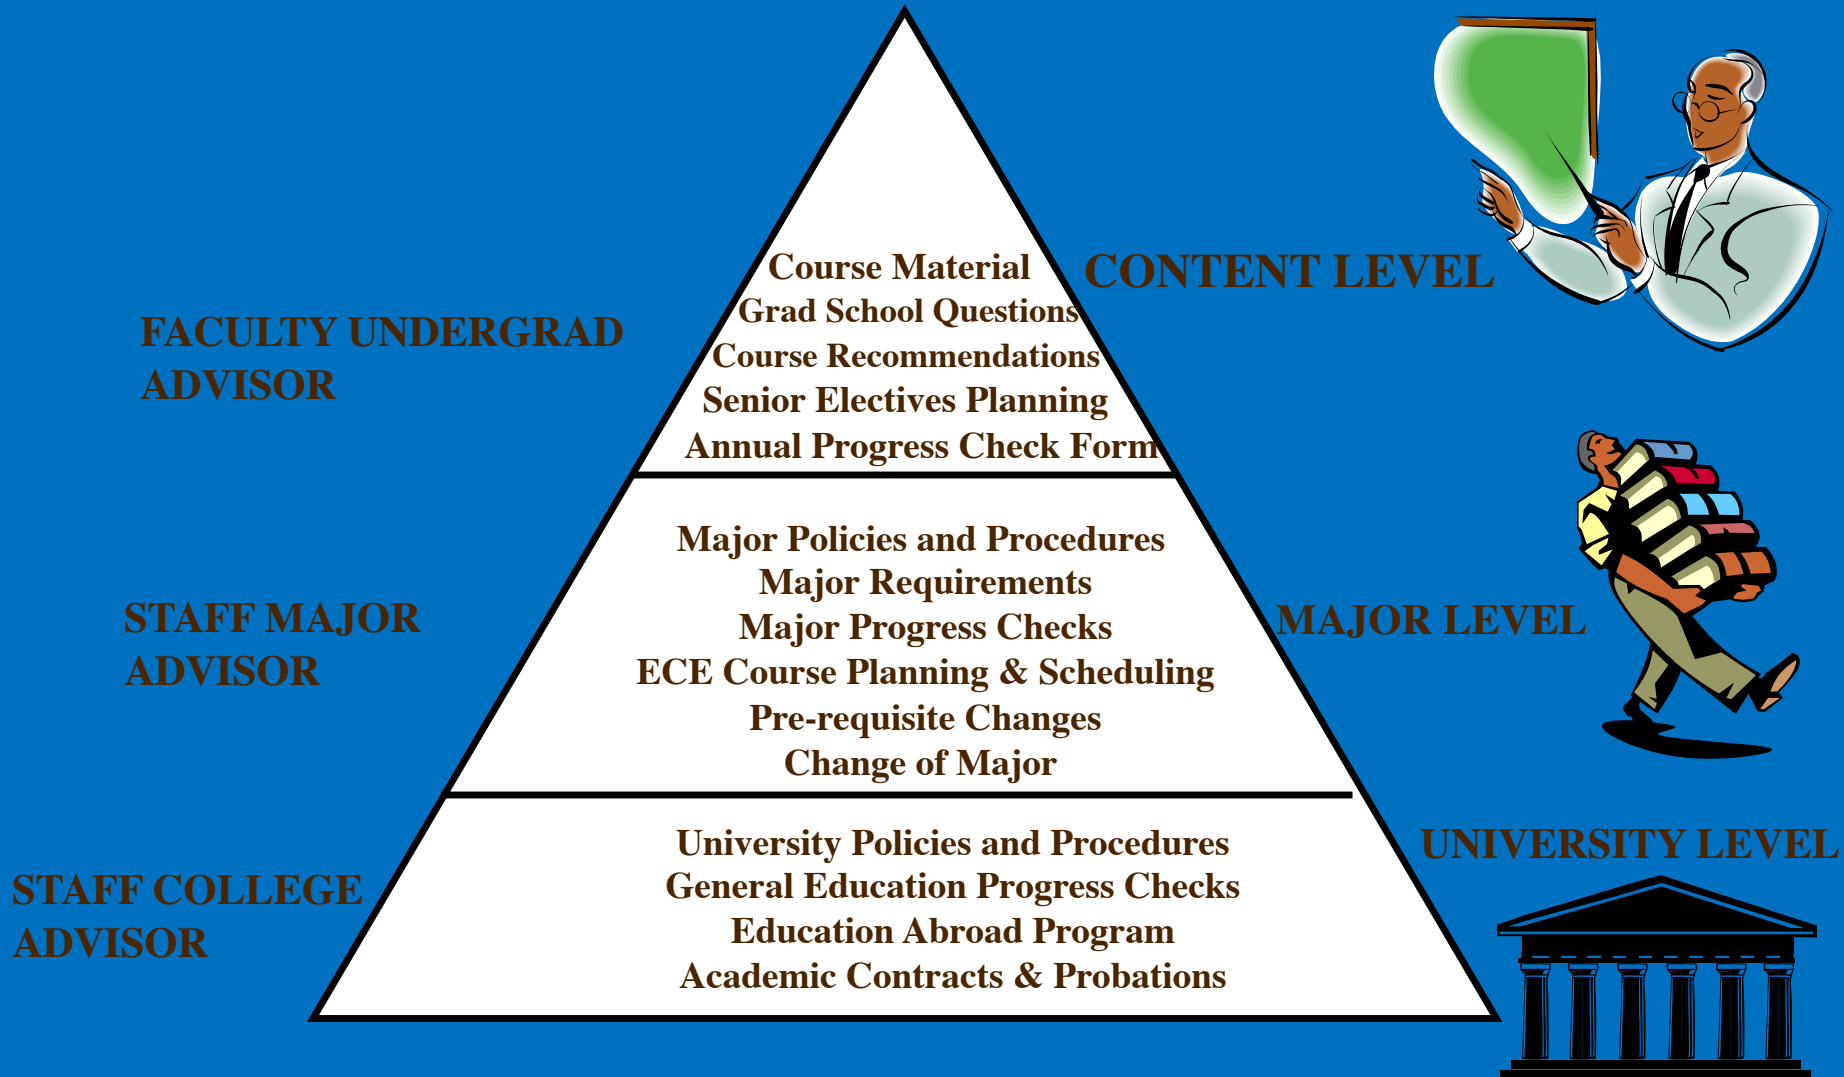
FACULTY UNDERGRAD ADVISOR

Course Material
Grad School Questions
Course Recommendations
Senior Electives Planning
Annual Progress Check Form

CONTENT LEVEL

STAFF MAJOR ADVISOR

Major Policies and Procedures
Major Requirements
Major Progress Checks
ECE Course Planning & Scheduling
Pre-requisite Changes
Change of Major

MAJOR LEVEL

STAFF COLLEGE ADVISOR

University Policies and Procedures
General Education Progress Checks
Education Abroad Program
Academic Contracts & Probations

UNIVERSITY LEVEL